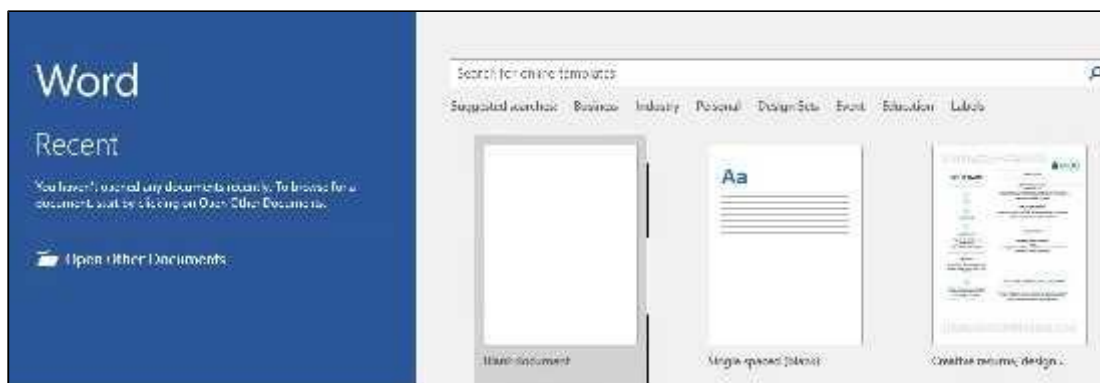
Word

Recent

You haven't opened any documents recently. To browse for a document, start by clicking on Open Other Documents.

Open Other Documents

Search for online templates

Suggested searches: Business Industry Personal Design Sets Event Education Labels

Aa

Blank document

Single spaced (blank)

Creative resume, design...